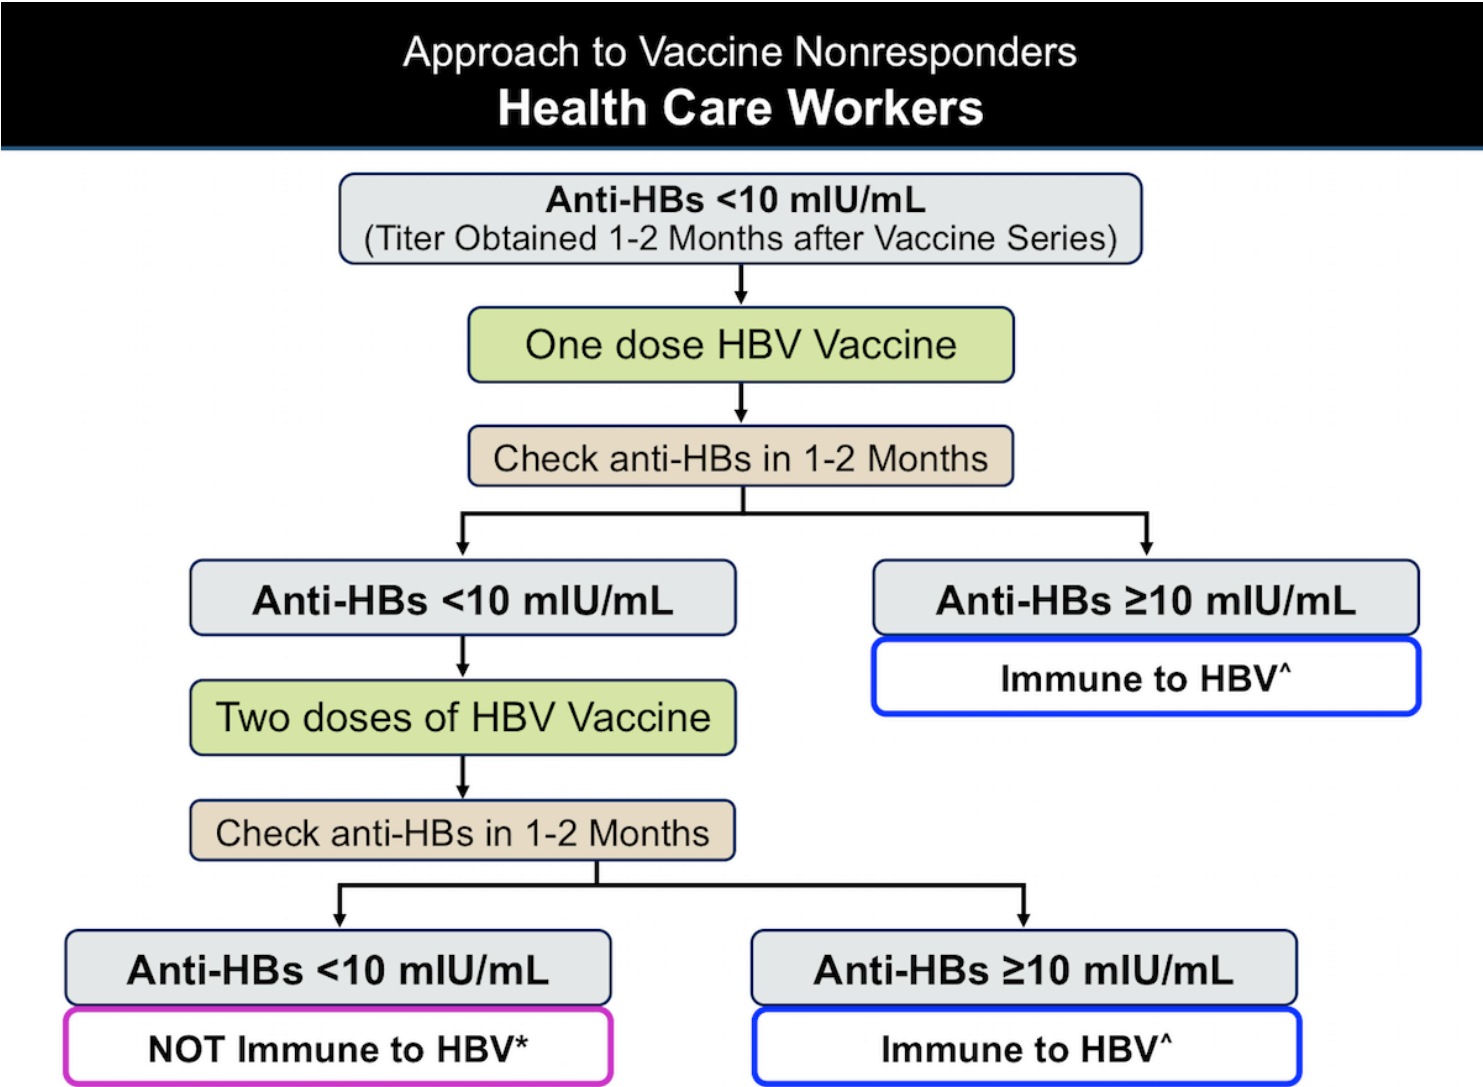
Approach to Vaccine Nonresponders
Health Care Workers

Anti-HBs <10 mIU/mL
(Titer Obtained 1-2 Months after Vaccine Series)

One dose HBV Vaccine

Check anti-HBs in 1-2 Months

Anti-HBs <10 mIU/mL

Anti-HBs ≥10 mIU/mL

Immune to HBV^

Two doses of HBV Vaccine

Check anti-HBs in 1-2 Months

Anti-HBs <10 mIU/mL

NOT Immune to HBV*

Anti-HBs ≥10 mIU/mL

Immune to HBV^